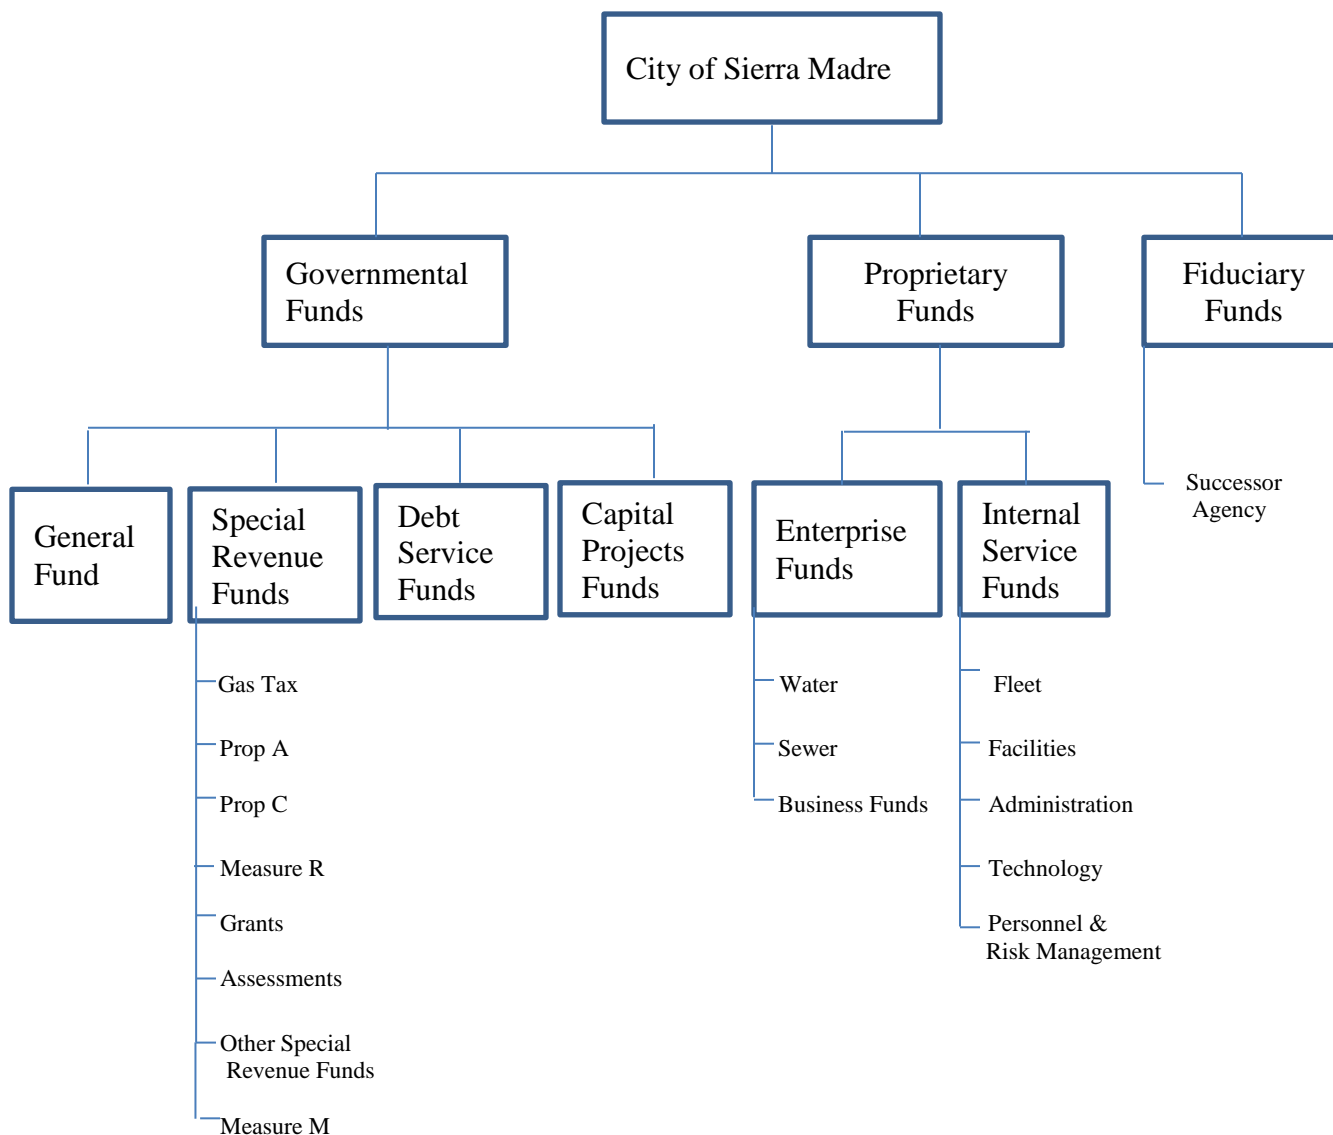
City of Sierra Madre

Governmental Funds

Proprietary Funds

Fiduciary Funds

General Fund

Special Revenue Funds

Gas Tax

Prop A

Prop C

Measure R

Grants

Assessments

Other Special Revenue Funds

Measure M

Debt Service Funds

Capital Projects Funds

Enterprise Funds

Water

Sewer

Business Funds

Internal Service Funds

Fleet

Facilities

Administration

Technology

Personnel & Risk Management

Successor Agency